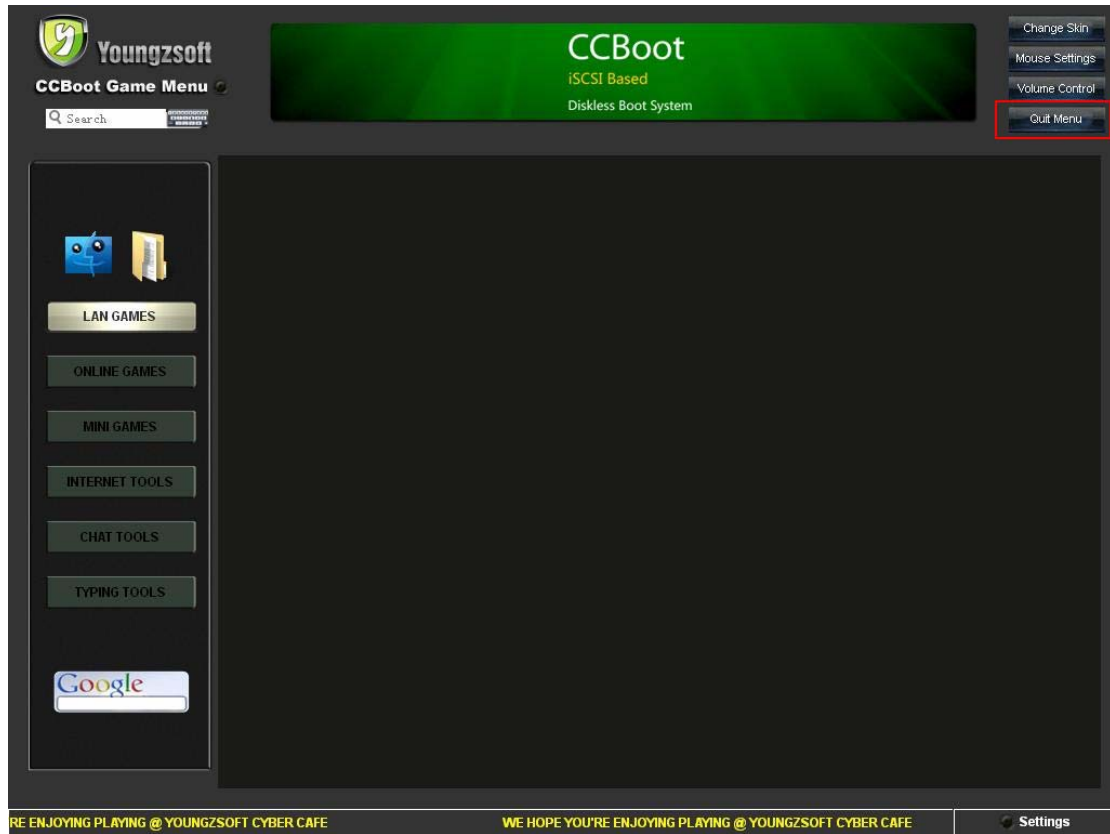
Youngzsoft
CCBoot Game Menu
Search

CCBoot
iSCSI Based
Diskless Boot System

Change Skin
Mouse Settings
Volume Control
Quit Menu

LAN GAMES
ONLINE GAMES
MINI GAMES
INTERNET TOOLS
CHAT TOOLS
TYPING TOOLS

Google

RE ENJOYING PLAYING @ YOUNGZSOFT CYBER CAFE
WE HOPE YOU'RE ENJOYING PLAYING @ YOUNGZSOFT CYBER CAFE
Settings